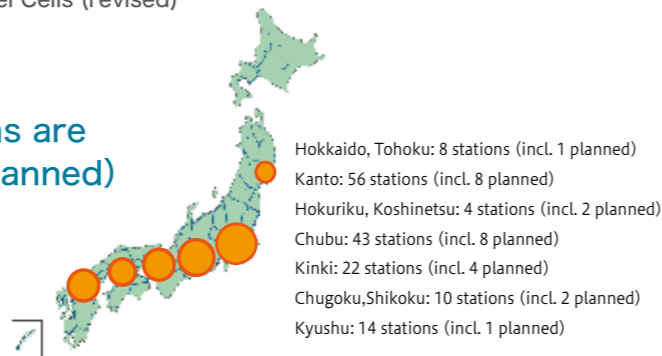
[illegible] Cells (revised)

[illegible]s are
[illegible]lanned)

Hokkaido, Tohoku: 8 stations (incl. 1 planned)
Kanto: 56 stations (incl. 8 planned)
Hokuriku, Koshinetsu: 4 stations (incl. 2 planned)
Chubu: 43 stations (incl. 8 planned)
Kinki: 22 stations (incl. 4 planned)
Chugoku,Shikoku: 10 stations (incl. 2 planned)
Kyushu: 14 stations (incl. 1 planned)